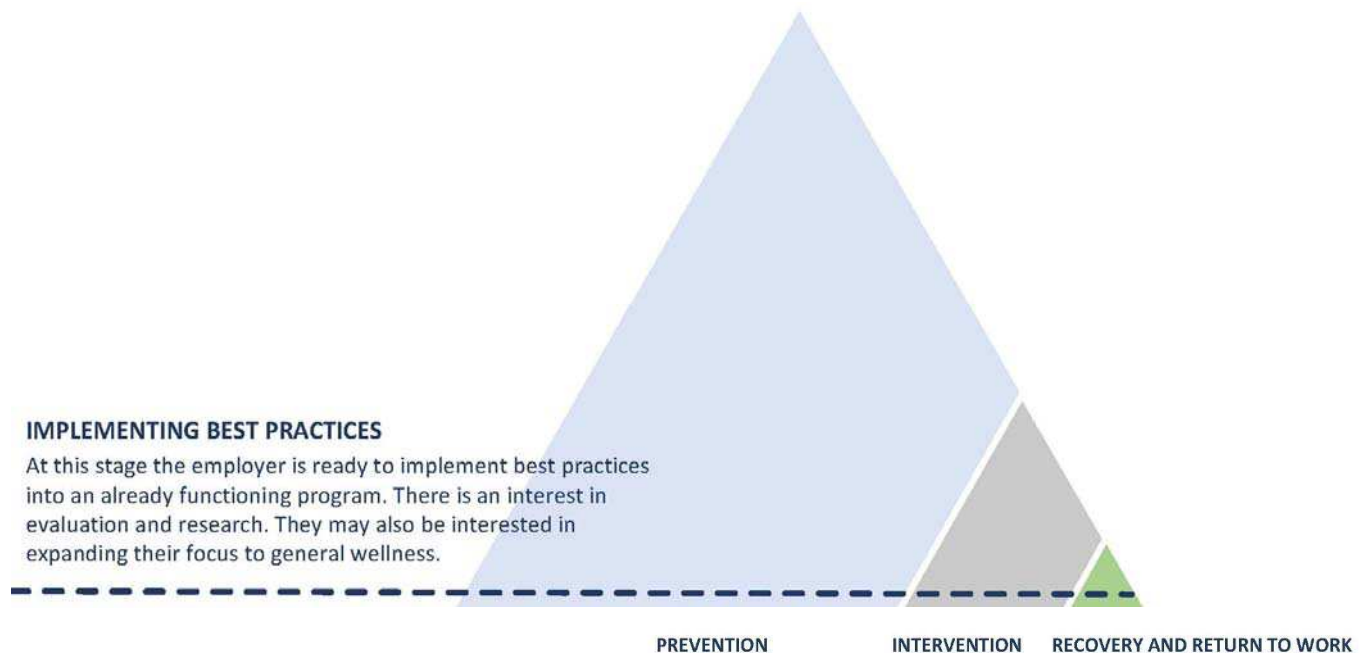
IMPLEMENTING BEST PRACTICES

At this stage the employer is ready to implement best practices into an already functioning program. There is an interest in evaluation and research. They may also be interested in expanding their focus to general wellness.

PREVENTION INTERVENTION RECOVERY AND RETURN TO WORK